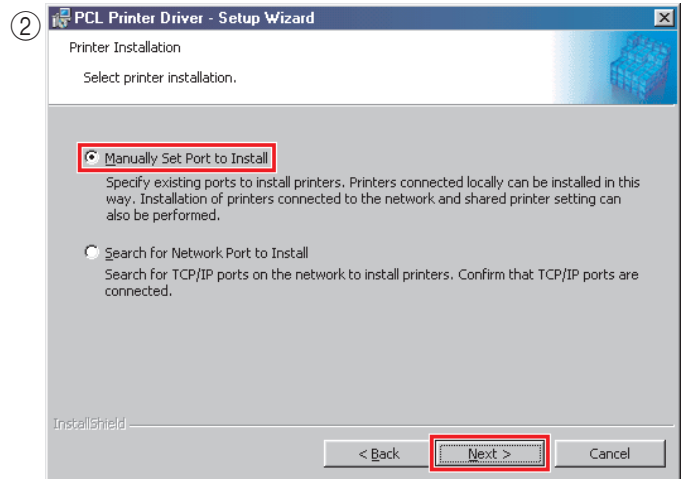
②

PCL Printer Driver - Setup Wizard

Printer Installation

Select printer installation.

Manually Set Port to Install

Specify existing ports to install printers. Printers connected locally can be installed in this way. Installation of printers connected to the network and shared printer setting can also be performed.

Search for Network Port to Install

Search for TCP/IP ports on the network to install printers. Confirm that TCP/IP ports are connected.

InstallShield

< Back

Next >

Cancel